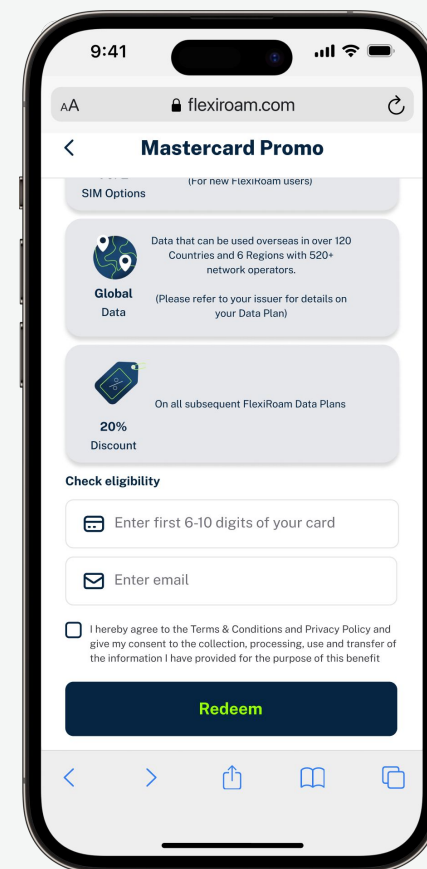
9:41

AA flexiroam.com

Mastercard Promo

SIM Options

(For new FlexiRoam users)

Global Data

Data that can be used overseas in over 120 Countries and 6 Regions with 520+ network operators.

(Please refer to your issuer for details on your Data Plan)

20% Discount

On all subsequent FlexiRoam Data Plans

Check eligibility

Enter first 6-10 digits of your card

Enter email

I hereby agree to the Terms & Conditions and Privacy Policy and give my consent to the collection, processing, use and transfer of the information I have provided for the purpose of this benefit

Redeem